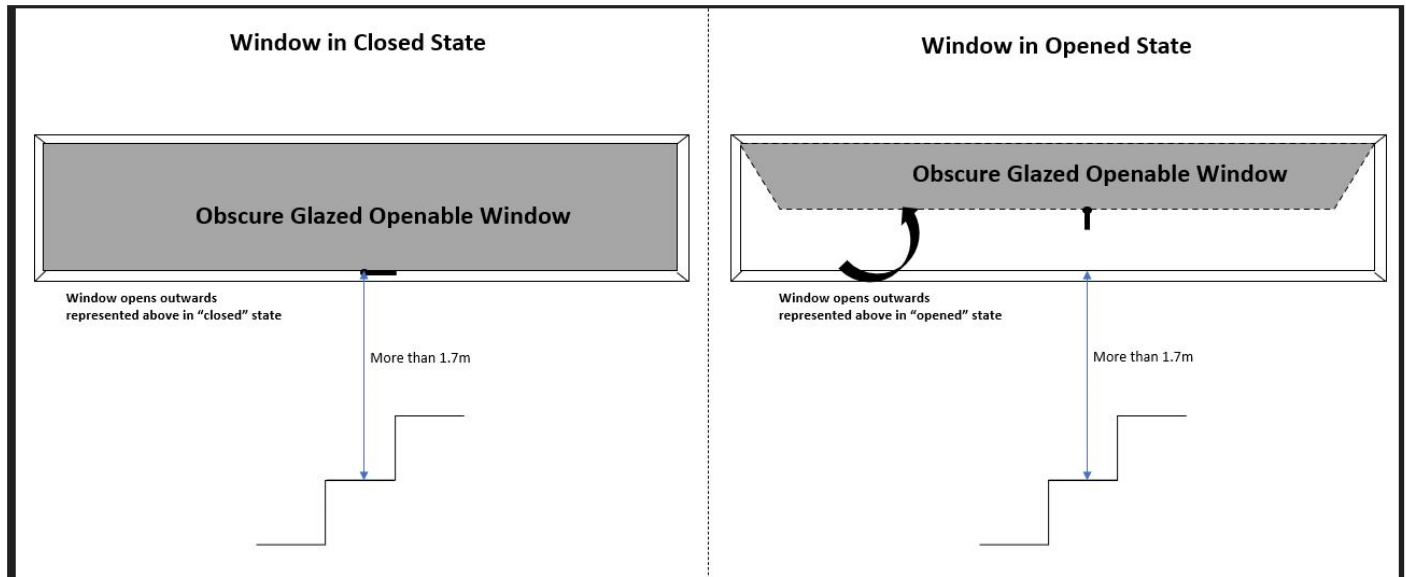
Window in Closed State

Obscure Glazed Openable Window

Window opens outwards represented above in “closed” state

More than 1.7m

Window in Opened State

Obscure Glazed Openable Window

Window opens outwards represented above in “opened” state

More than 1.7m